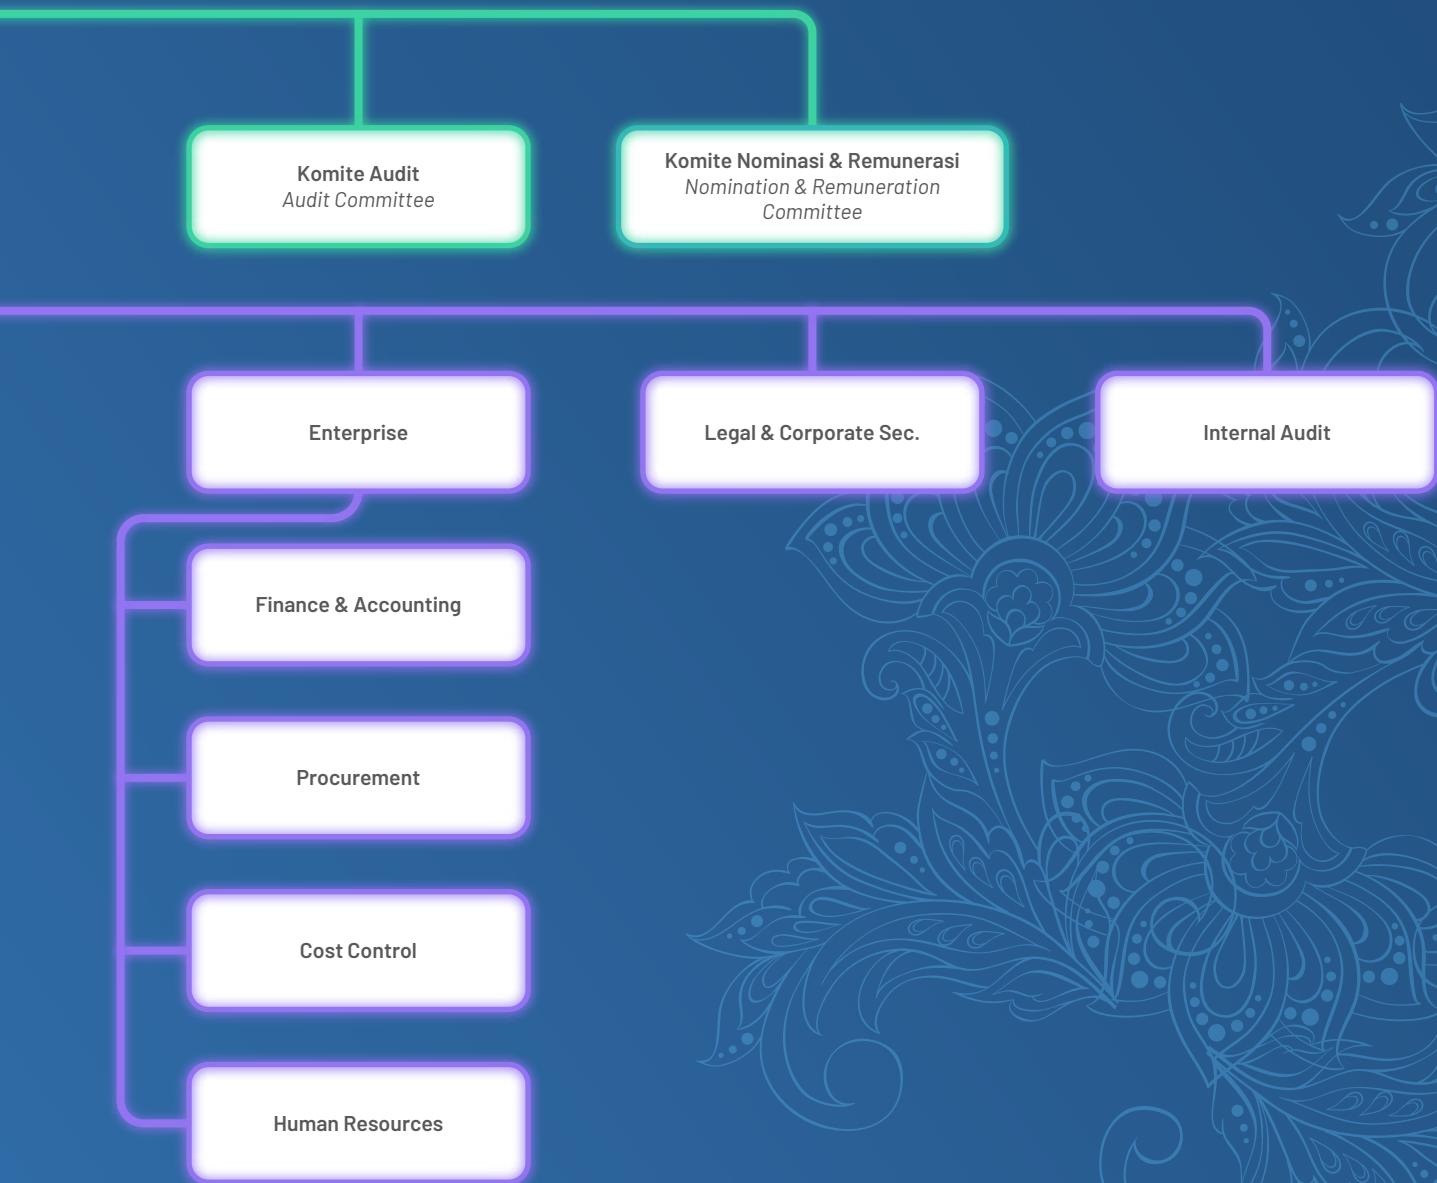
Komite Audit
Audit Committee

Komite Nominasi & Remunerasi
Nomination & Remuneration Committee

Enterprise

Legal & Corporate Sec.

Internal Audit

Finance & Accounting

Procurement

Cost Control

Human Resources